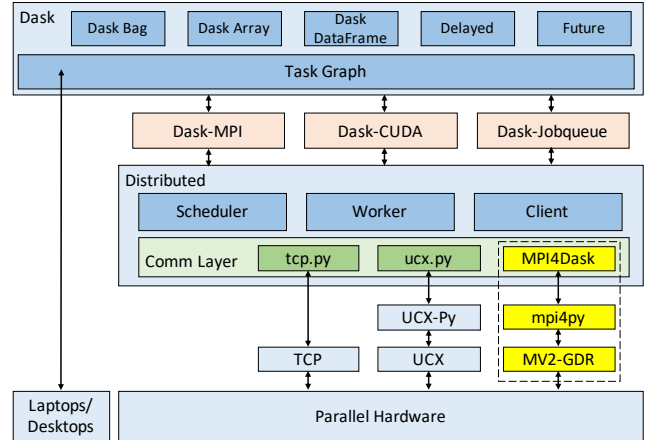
Dask

Dask Bag

Dask Array

Dask DataFrame

Delayed

Future

Task Graph

Dask-MPI

Dask-CUDA

Dask-Jobqueue

Distributed

Scheduler

Worker

Client

Comm Layer

tcp.py

ucx.py

MPI4Dask

UCX-Py

mpi4py

TCP

UCX

MV2-GDR

Laptops/ Desktops

Parallel Hardware